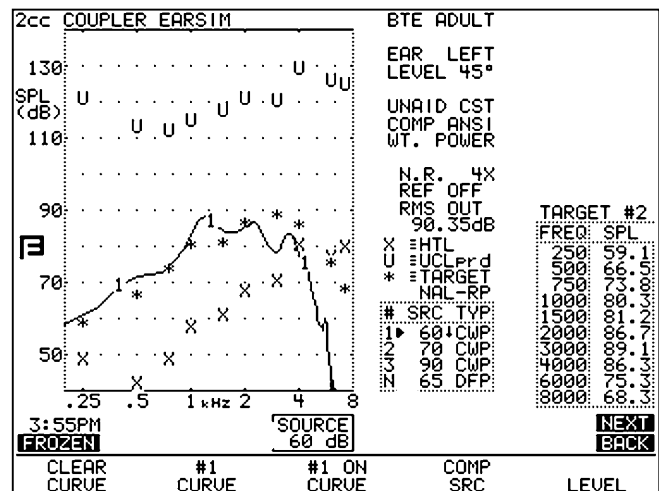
2cc COUPLER EARSIM

130
SPL (dB)
110
90
70
50

.25 .5 1 kHz 2 4 8

BTE ADULT

EAR LEFT
LEVEL 45°

UNAID CST
COMP ANSI
WT. POWER

N.R. 4X
REF OFF
RMS OUT
90.35dB

X ≡HTL
U ≡UCLprd
* ≡TARGET
NAL-RP

| # | SRC | TYP |
|---|---|---|
| 1▶ | 60↓ | CWP |
| 2 | 70 | CWP |
| 3 | 90 | CWP |
| N | 65 | DFP |

TARGET #2

| FREQ | SPL |
|---|---|
| 250 | 59.1 |
| 500 | 66.5 |
| 750 | 73.8 |
| 1000 | 80.3 |
| 1500 | 81.2 |
| 2000 | 86.7 |
| 3000 | 89.1 |
| 4000 | 86.3 |
| 6000 | 75.3 |
| 8000 | 68.3 |

3:55PM
FROZEN

SOURCE
60 dB

NEXT
BACK

CLEAR CURVE
#1 CURVE
#1 ON CURVE
COMP SRC
LEVEL